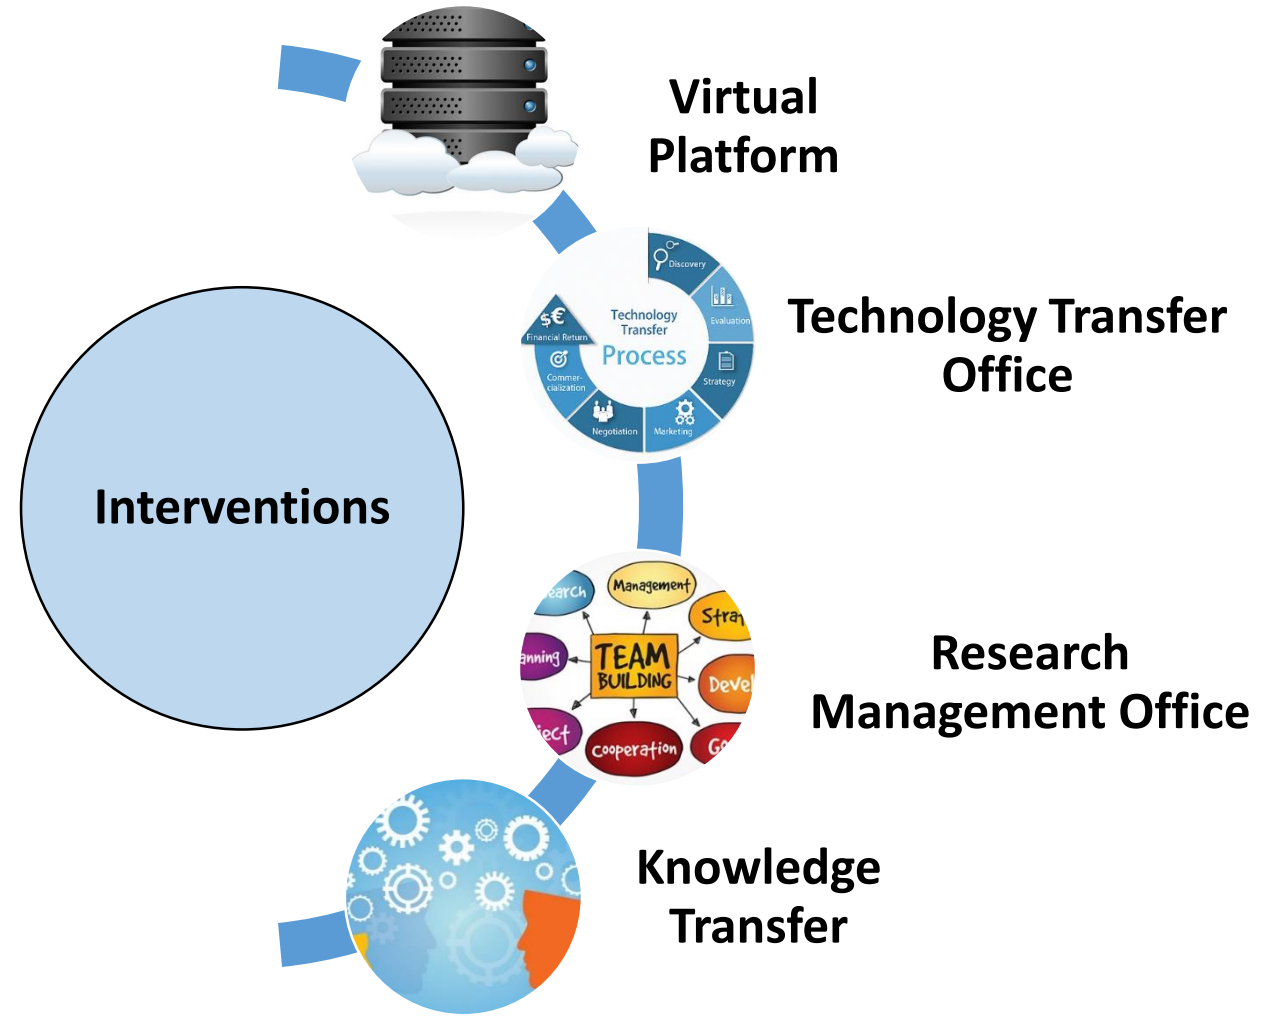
Interventions

Virtual Platform

Discovery
Evaluation
Strategy
Marketing
Negotiation
Commer-cialization
$€
Financial Return
Technology Transfer
Process

Technology Transfer Office

earch
Management
Stra
anning
TEAM BUILDING
Devel
ject
Cooperation
Go

Research Management Office

Knowledge Transfer